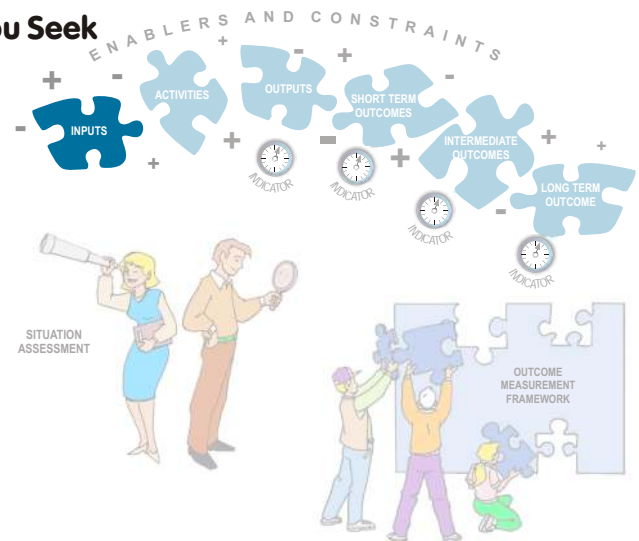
ou Seek

ENABLERS AND CONSTRAINTS

+ − INPUTS + − ACTIVITIES + + − OUTPUTS + INDICATOR − SHORT TERM OUTCOMES + INDICATOR − INTERMEDIATE OUTCOMES + INDICATOR + − LONG TERM OUTCOME + INDICATOR

SITUATION ASSESSMENT

OUTCOME MEASUREMENT FRAMEWORK